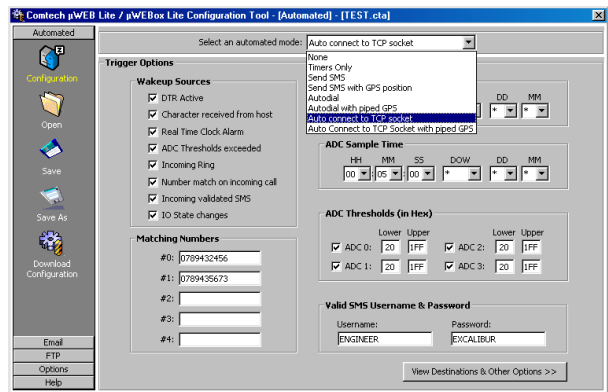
Comtech µWEB Lite / µWEBox Lite Configuration Tool - [Automated] - [TEST.cta]

Automated

Configuration

Open

Save

Save As

Download Configuration

Email

FTP

Options

Help

Select an automated mode: Auto connect to TCP socket

None
Timers Only
Send SMS
Send SMS with GPS position
Autodial
Autodial with piped GPS
Auto connect to TCP socket
Auto Connect to TCP Socket with piped GPS

Trigger Options

Wakeup Sources

☑ DTR Active
☑ Character received from host
☑ Real Time Clock Alarm
☑ ADC Thresholds exceeded
☑ Incoming Ring
☑ Number match on incoming call
☑ Incoming validated SMS
☑ IO State changes

DD MM
* *

Matching Numbers

#0: 0789432456
#1: 0789435673
#2:
#3:
#4:

ADC Sample Time

| HH | MM | SS | DOW | DD | MM |
|---|---|---|---|---|---|
| 00 | 05 | 00 | * | * | * |

ADC Thresholds (in Hex)

| | Lower | Upper | | Lower | Upper |
|---|---|---|---|---|---|
| ☑ ADC 0: | 20 | 1FF | ☑ ADC 2: | 20 | 1FF |
| ☑ ADC 1: | 20 | 1FF | ☑ ADC 3: | 20 | 1FF |

Valid SMS Username & Password

Username: ENGINEER
Password: EXCALIBUR

View Destinations & Other Options >>